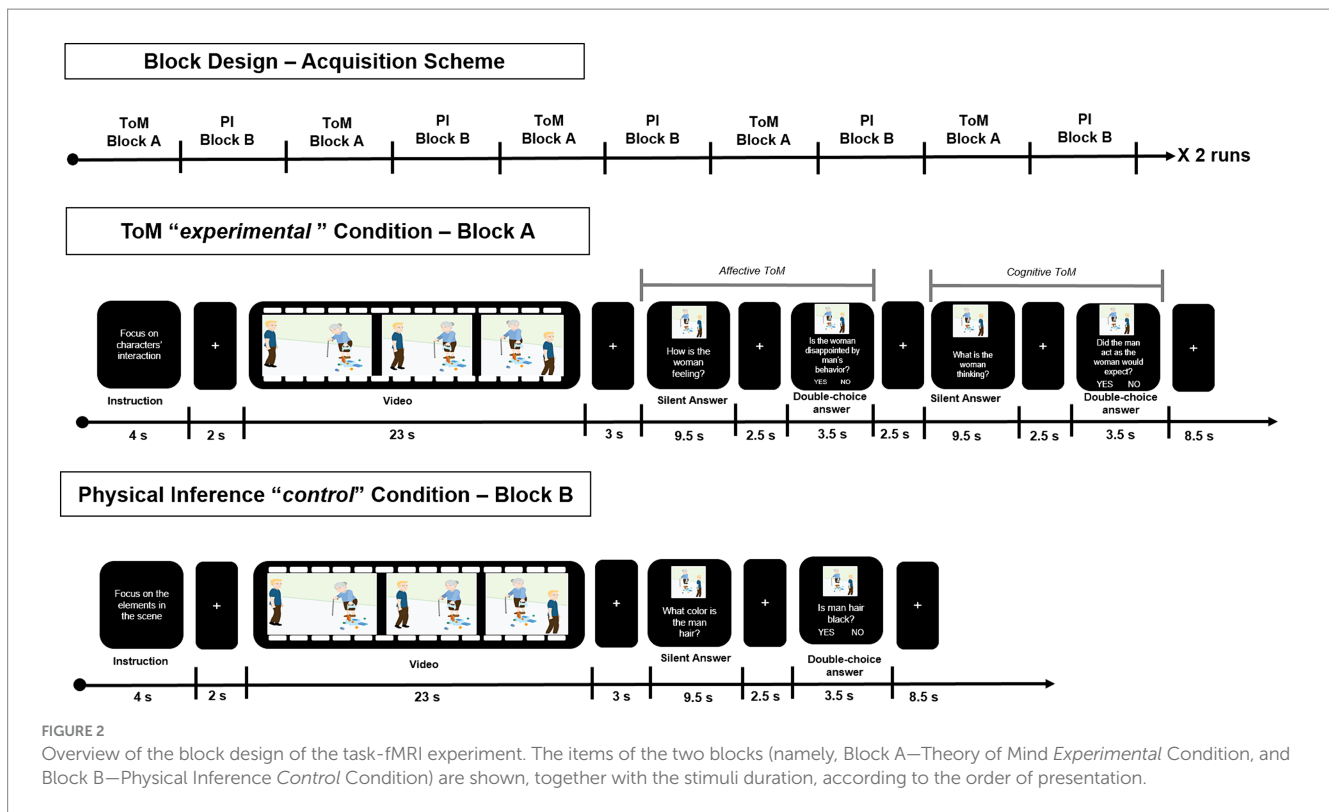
Block Design – Acquisition Scheme

ToM Block A | PI Block B | ToM Block A | PI Block B | ToM Block A | PI Block B | ToM Block A | PI Block B | ToM Block A | PI Block B | X 2 runs

ToM "*experimental* " Condition – Block A

Affective ToM

Cognitive ToM

Focus on characters' interaction

+

+

How is the woman feeling?

+

Is the woman disappointed by man's behavior?
YES NO

+

What is the woman thinking?

+

Did the man act as the woman would expect?
YES NO

+

Instruction

Video

Silent Answer

Double-choice answer

Silent Answer

Double-choice answer

4 s | 2 s | 23 s | 3 s | 9.5 s | 2.5 s | 3.5 s | 2.5 s | 9.5 s | 2.5 s | 3.5 s | 8.5 s

Physical Inference "*control*" Condition – Block B

Focus on the elements in the scene

+

+

What color is the man hair?

+

Is man hair black?
YES NO

+

Instruction

Video

Silent Answer

Double-choice answer

4 s | 2 s | 23 s | 3 s | 9.5 s | 2.5 s | 3.5 s | 8.5 s

FIGURE 2

Overview of the block design of the task-fMRI experiment. The items of the two blocks (namely, Block A—Theory of Mind *Experimental* Condition, and Block B—Physical Inference *Control* Condition) are shown, together with the stimuli duration, according to the order of presentation.